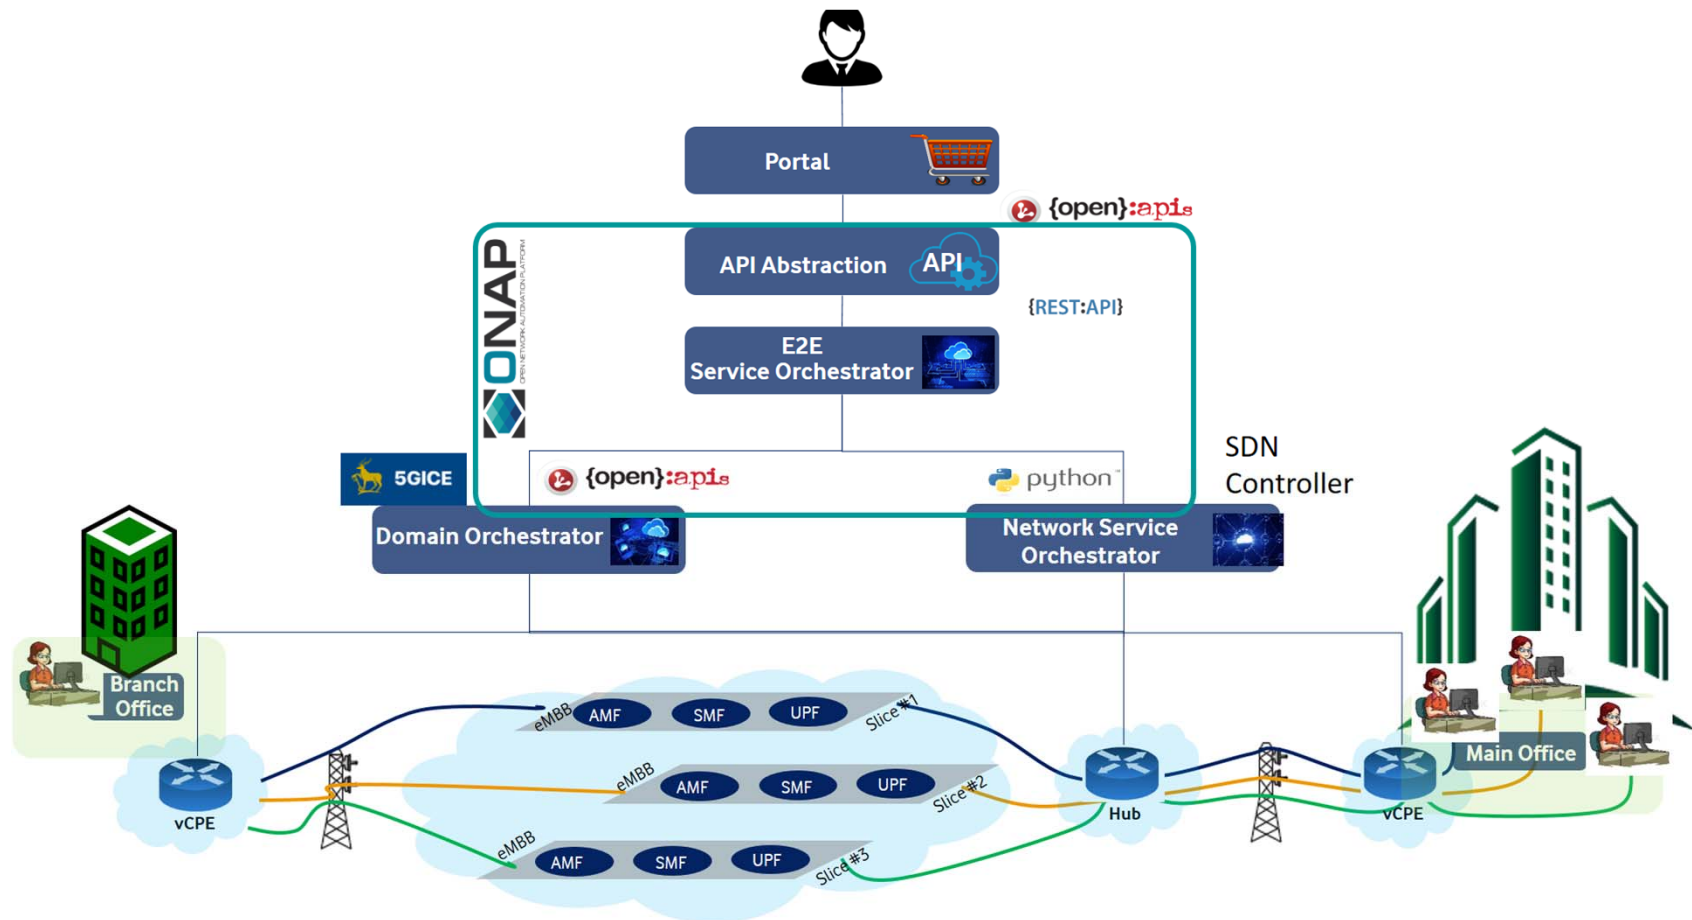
Portal

{open}:apis

ONAP
OPEN NETWORK AUTOMATION PLATFORM

API Abstraction
API

{REST:API}

E2E
Service Orchestrator

5GICE

{open}:apis

python

SDN
Controller

Domain Orchestrator

Network Service
Orchestrator

Branch
Office

eMBB
AMF
SMF
UPF
Slice #1

eMBB
AMF
SMF
UPF
Slice #2

eMBB
AMF
SMF
UPF
Slice #3

vCPE

Hub

vCPE

Main Office